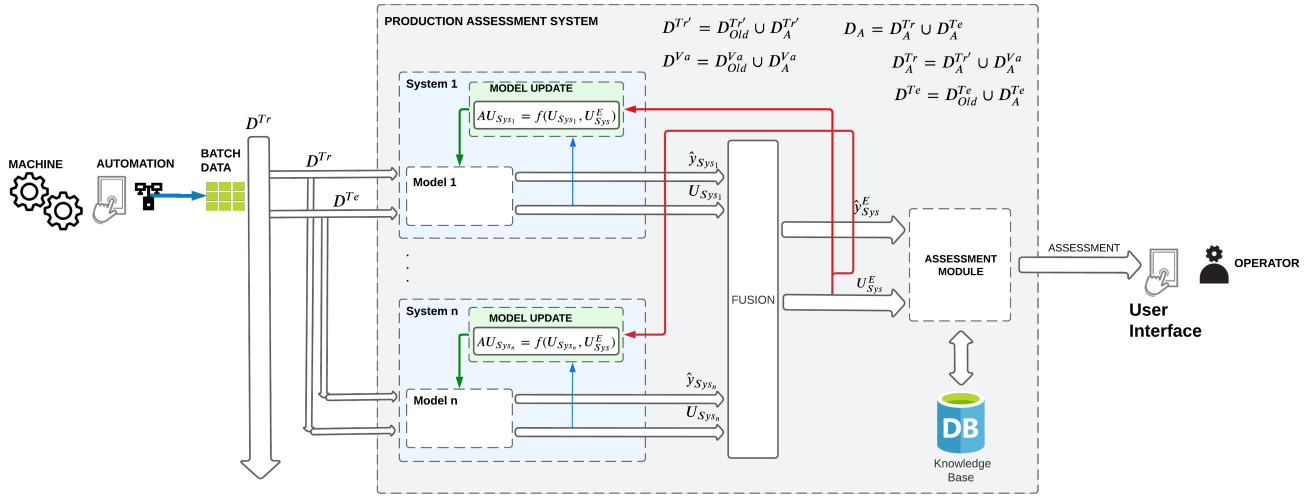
PRODUCTION ASSESSMENT SYSTEM

$D^{Tr'} = D^{Tr'}_{Old} \cup D^{Tr'}_{A}$

$D^{Va} = D^{Va}_{Old} \cup D^{Va}_{A}$

$D_A = D^{Tr}_{A} \cup D^{Te}_{A}$

$D^{Tr}_{A} = D^{Tr'}_{A} \cup D^{Va}_{A}$

$D^{Te} = D^{Te}_{Old} \cup D^{Te}_{A}$

MACHINE

AUTOMATION

BATCH DATA

$D^{Tr}$

$D^{Tr}$

$D^{Te}$

System 1

MODEL UPDATE

$AU_{Sys_1} = f(U_{Sys_1}, U^E_{Sys})$

Model 1

$\hat{y}_{Sys_1}$

$U_{Sys_1}$

.
.
.

System n

MODEL UPDATE

$AU_{Sys_n} = f(U_{Sys_n}, U^E_{Sys})$

Model n

$\hat{y}_{Sys_n}$

$U_{Sys_n}$

FUSION

$\hat{y}^E_{Sys}$

$U^E_{Sys}$

ASSESSMENT MODULE

DB

Knowledge Base

ASSESSMENT

OPERATOR

User Interface